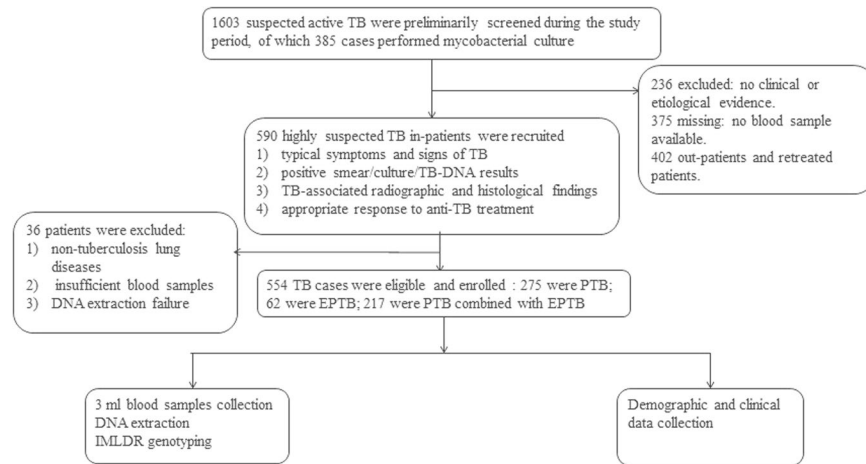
1603 suspected active TB were preliminarily screened during the study period, of which 385 cases performed mycobacterial culture

236 excluded: no clinical or etiological evidence.
375 missing: no blood sample available.
402 out-patients and retreated patients.

590 highly suspected TB in-patients were recruited
1) typical symptoms and signs of TB
2) positive smear/culture/TB-DNA results
3) TB-associated radiographic and histological findings
4) appropriate response to anti-TB treatment

36 patients were excluded:
1) non-tuberculosis lung diseases
2) insufficient blood samples
3) DNA extraction failure

554 TB cases were eligible and enrolled : 275 were PTB; 62 were EPTB; 217 were PTB combined with EPTB

3 ml blood samples collection
DNA extraction
IMLDR genotyping

Demographic and clinical data collection